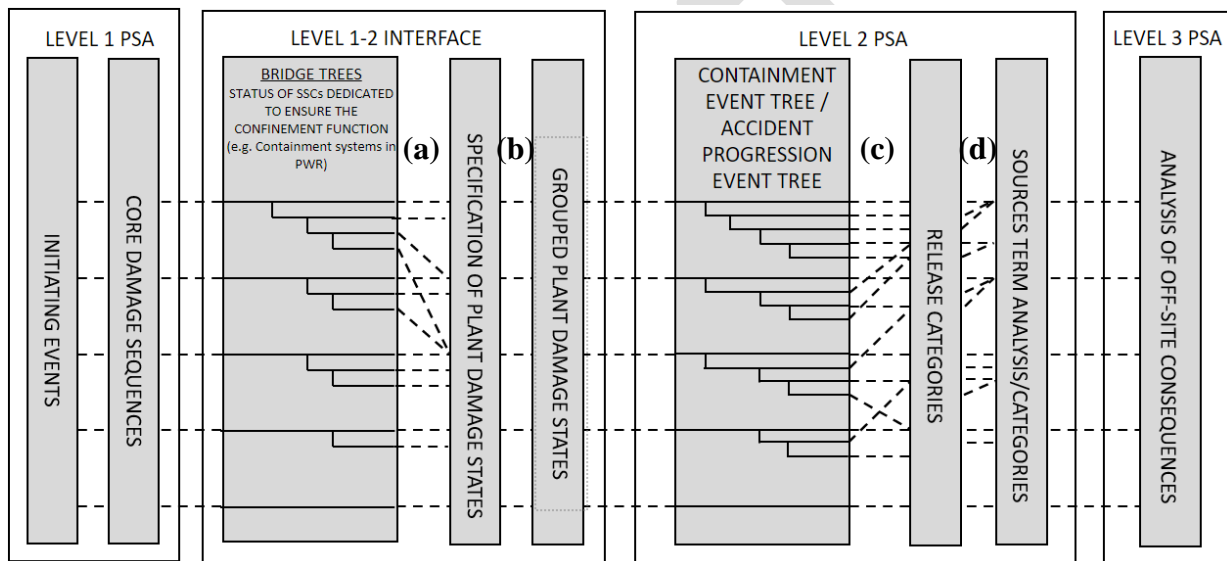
LEVEL 1 PSA

INITIATING EVENTS

CORE DAMAGE SEQUENCES

LEVEL 1-2 INTERFACE

BRIDGE TREES
STATUS OF SSCs DEDICATED TO ENSURE THE CONFINEMENT FUNCTION (e.g. Containment systems in PWR)

(a)

SPECIFICATION OF PLANT DAMAGE STATES

(b)

GROUPED PLANT DAMAGE STATES

LEVEL 2 PSA

CONTAINMENT EVENT TREE / ACCIDENT PROGRESSION EVENT TREE

(c)

RELEASE CATEGORIES

(d)

SOURCES TERM ANALYSIS/CATEGORIES

LEVEL 3 PSA

ANALYSIS OF OFF-SITE CONSEQUENCES